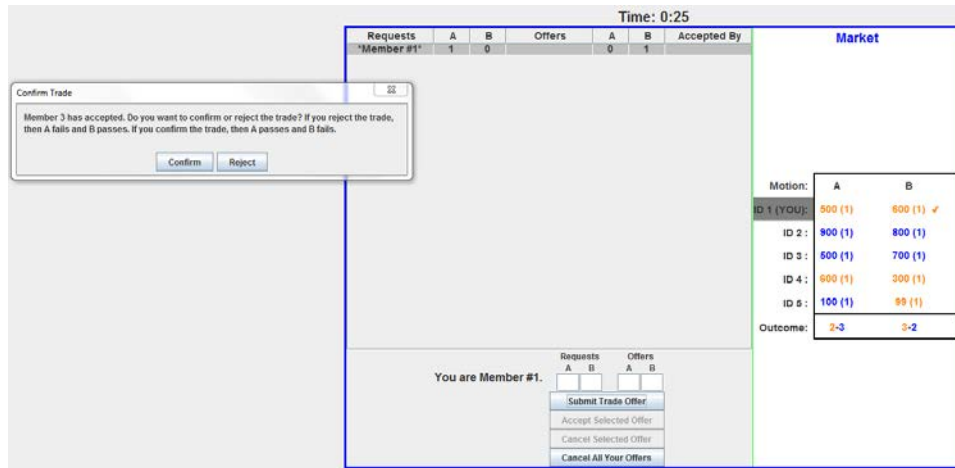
Time: 0:25

| Requests | A | B | Offers | A | B | Accepted By |
|---|---|---|---|---|---|---|
| *Member #1* | 1 | 0 | | 0 | 1 | |

Market

Confirm Trade

Member 3 has accepted. Do you want to confirm or reject the trade? If you reject the trade, then A fails and B passes. If you confirm the trade, then A passes and B fails.

Confirm Reject

| Motion: | A | B |
|---|---|---|
| ID 1 (YOU): | 500 (1) | 600 (1) ✓ |
| ID 2 : | 900 (1) | 800 (1) |
| ID 3 : | 500 (1) | 700 (1) |
| ID 4 : | 600 (1) | 300 (1) |
| ID 5 : | 100 (1) | 99 (1) |
| Outcome: | 2-3 | 3-2 |

You are Member #1.

Requests
A B

Offers
A B

Submit Trade Offer
Accept Selected Offer
Cancel Selected Offer
Cancel All Your Offers